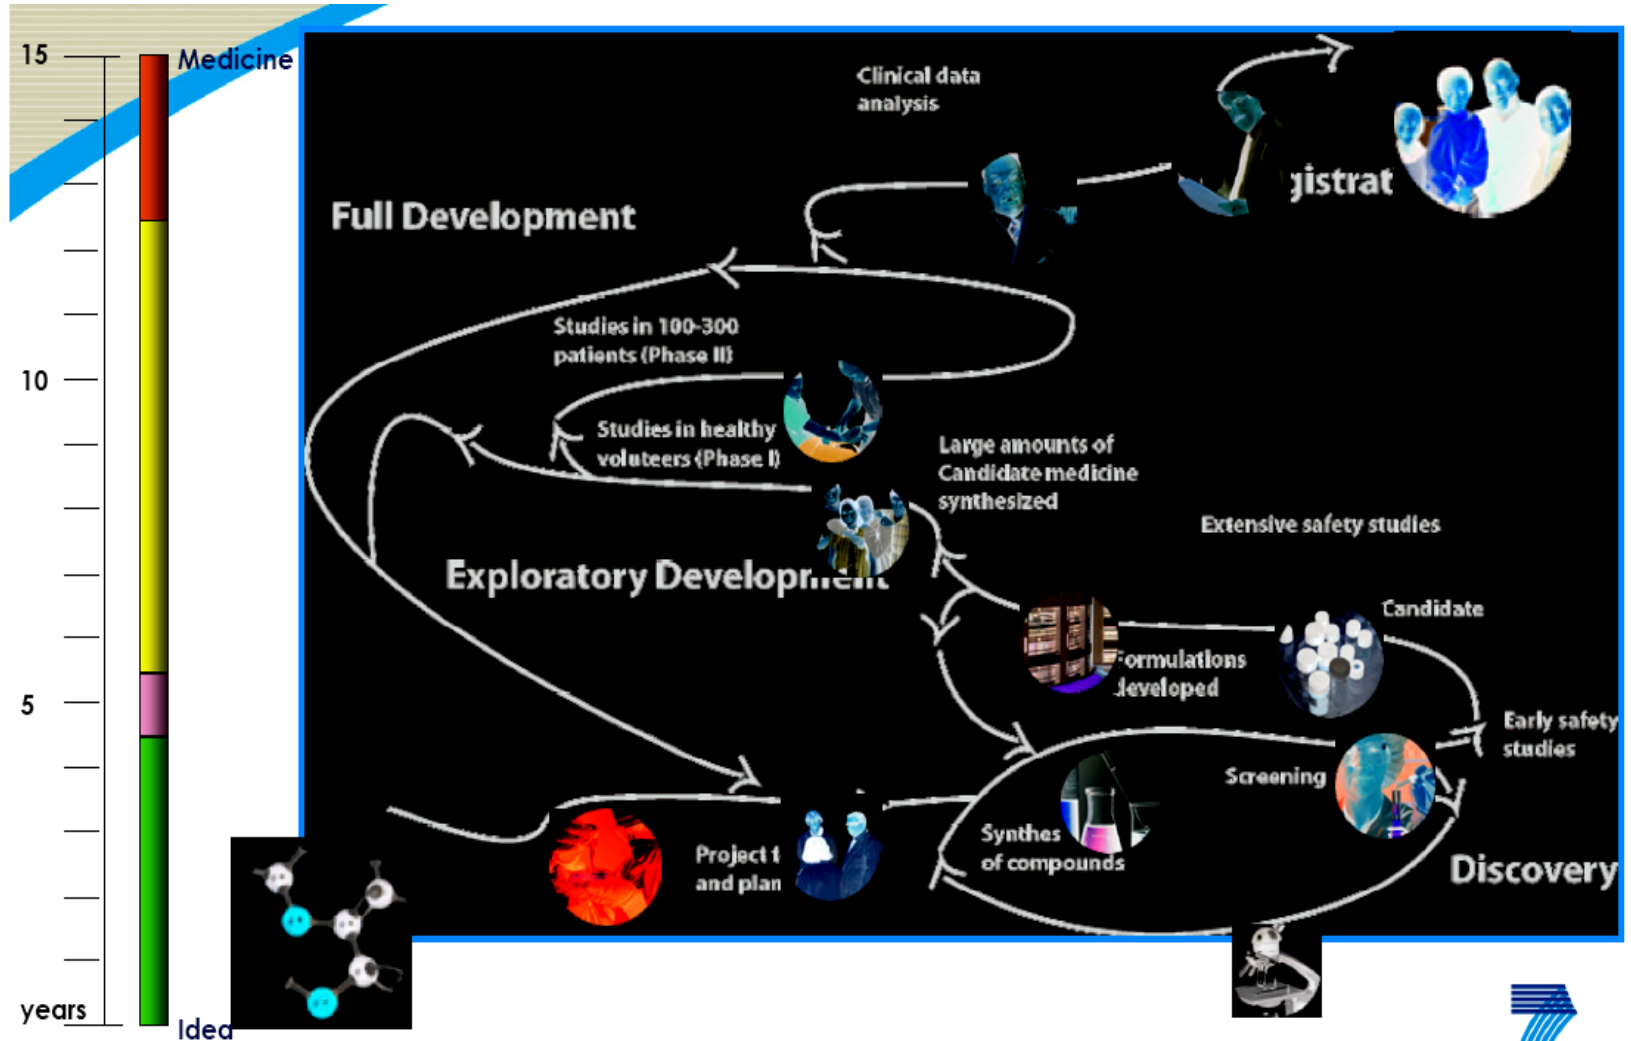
15

10

5

years

Medicine

Idea

Clinical data analysis

gistrat

Full Development

Studies in 100-300 patients (Phase II)

Studies in healthy voluteers (Phase I)

Large amounts of Candidate medicine synthesized

Extensive safety studies

Exploratory Developm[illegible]

Candidate

Formulations developed

Early safety studies

Screening

Synthes of compounds

Project 1 and plan

Discovery